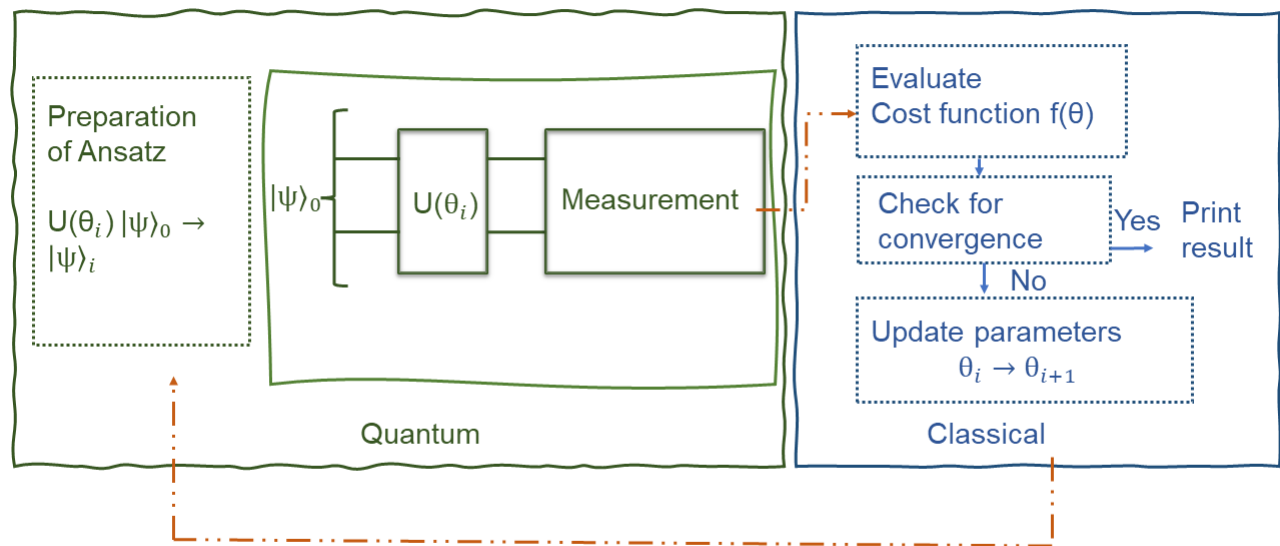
Preparation of Ansatz

$U(\theta_i)\,|\psi\rangle_0 \rightarrow |\psi\rangle_i$

$|\psi\rangle_0$

$U(\theta_i)$

Measurement

Quantum

Evaluate Cost function f(θ)

Check for convergence

Yes

Print result

No

Update parameters

$\theta_i \rightarrow \theta_{i+1}$

Classical